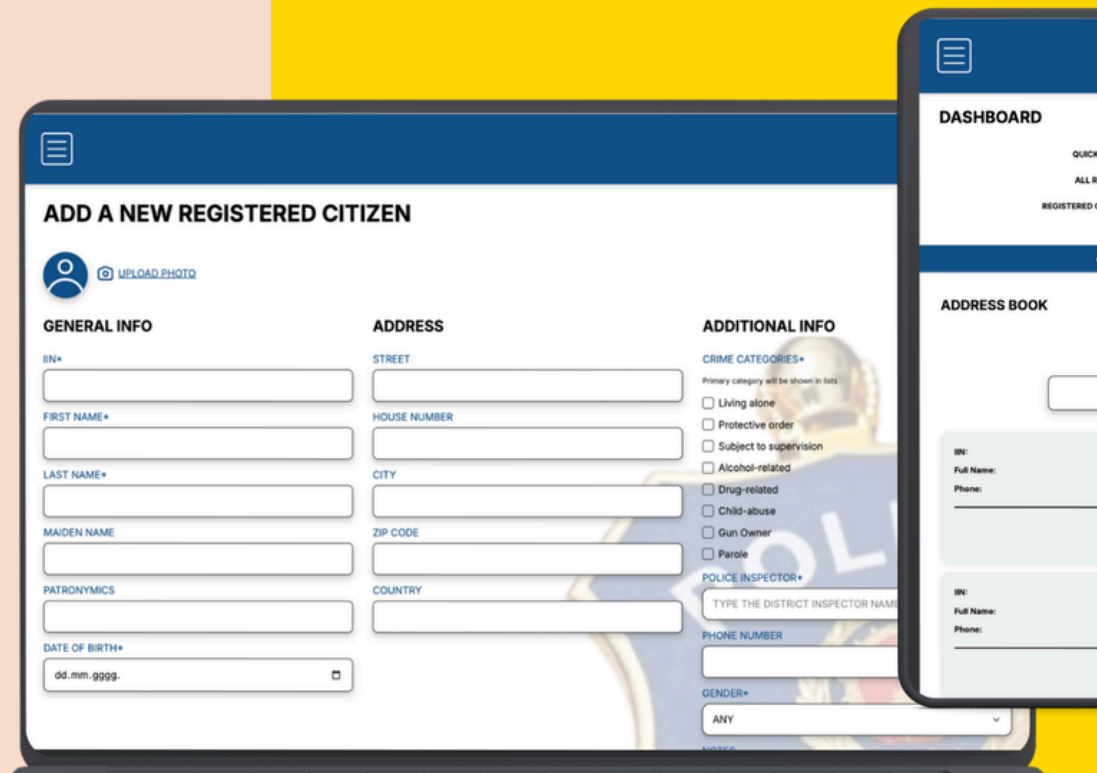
ADD A NEW REGISTERED CITIZEN

UPLOAD PHOTO

GENERAL INFO

IIN*

FIRST NAME*

LAST NAME*

MAIDEN NAME

PATRONYMICS

DATE OF BIRTH*

dd.mm.gggg.

ADDRESS

STREET

HOUSE NUMBER

CITY

ZIP CODE

COUNTRY

ADDITIONAL INFO

CRIME CATEGORIES*

Primary category will be shown in lists

Living alone

Protective order

Subject to supervision

Alcohol-related

Drug-related

Child-abuse

Gun Owner

Parole

POLICE INSPECTOR*

TYPE THE DISTRICT INSPECTOR NAME

PHONE NUMBER

GENDER*

ANY

NOTES

POLI

DASHBOARD

QUICK

ALL R

REGISTERED

ADDRESS BOOK

IIN:

Full Name:

Phone:

IIN:

Full Name:

Phone: